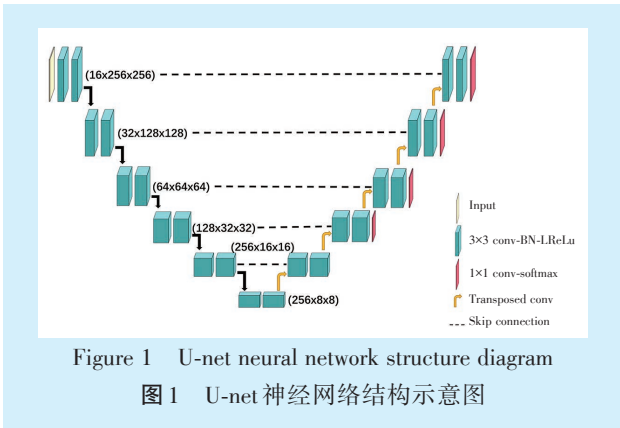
(16x256x256)

(32x128x128)

(64x64x64)

(128x32x32)

(256x16x16)

(256x8x8)

Input

3×3 conv-BN-LReLu

1×1 conv-softmax

Transposed conv

Skip connection

Figure 1　U-net neural network structure diagram

图1　U-net 神经网络结构示意图